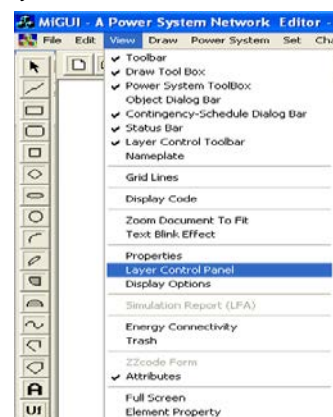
MIGUI - A Power System Network Editor -

File Edit View Draw Power System Set Cha

✔ Toolbar
✔ Draw Tool Box
✔ Power System ToolBox
Object Dialog Bar
✔ Contingency-Schedule Dialog Bar
✔ Status Bar
✔ Layer Control Toolbar
Nameplate

Grid Lines

Display Code

Zoom Document To Fit
Text Blink Effect

Properties
Layer Control Panel
Display Options

Simulation Report (LFA)

Energy Connectivity
Trash

ZZcode Form
✔ Attributes

Full Screen
Element Property

A
UI